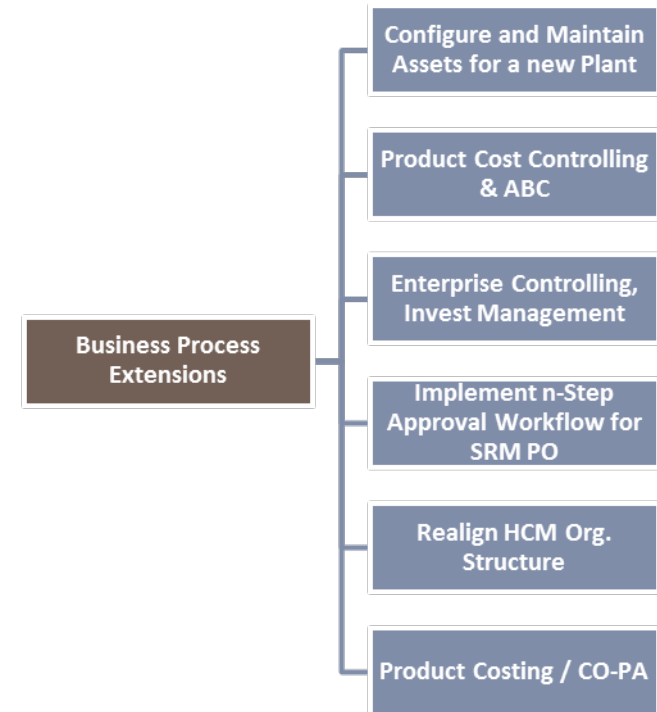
Business Process Extensions

Configure and Maintain Assets for a new Plant

Product Cost Controlling & ABC

Enterprise Controlling, Invest Management

Implement n-Step Approval Workflow for SRM PO

Realign HCM Org. Structure

Product Costing / CO-PA